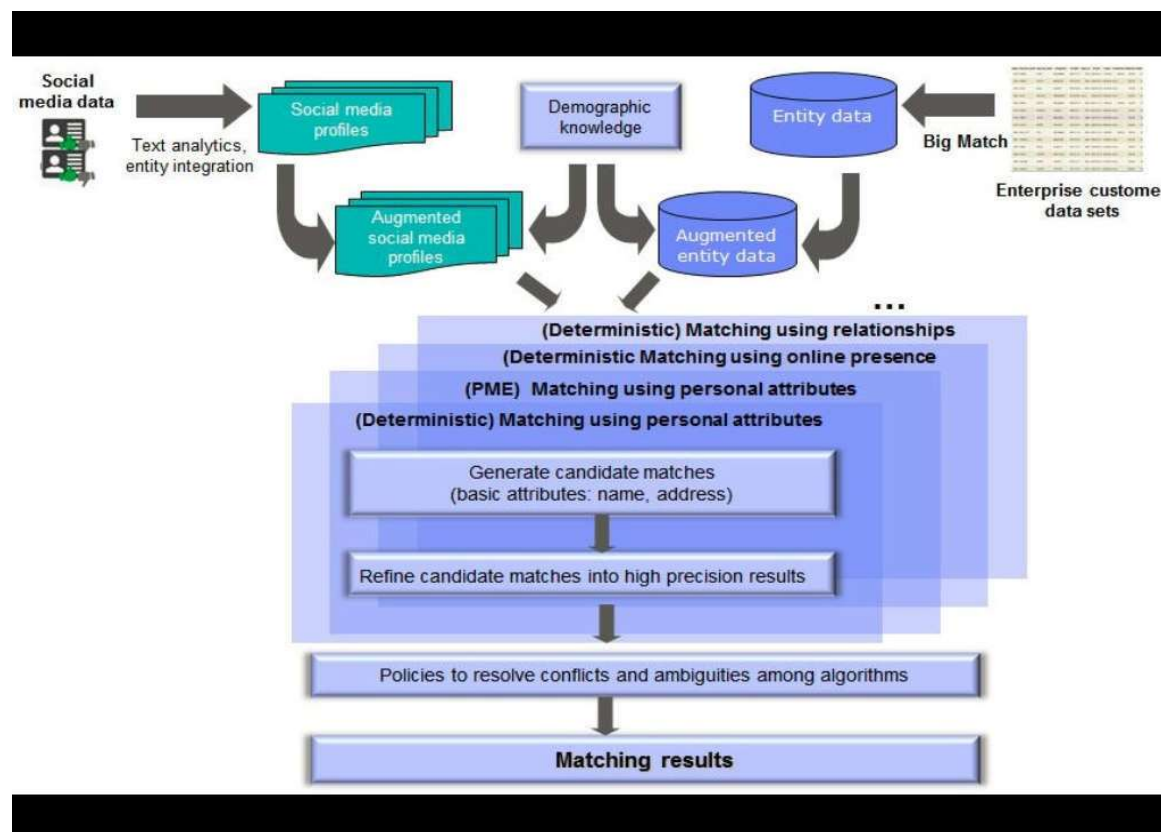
Social media data

Text analytics, entity integration

Social media profiles

Demographic knowledge

Entity data

Big Match

Enterprise custome data sets

Augmented social media profiles

Augmented entity data

...

(Deterministic) Matching using relationships

(Deterministic Matching using online presence

(PME) Matching using personal attributes

(Deterministic) Matching using personal attributes

Generate candidate matches (basic attributes: name, address)

Refine candidate matches into high precision results

Policies to resolve conflicts and ambiguities among algorithms

Matching results